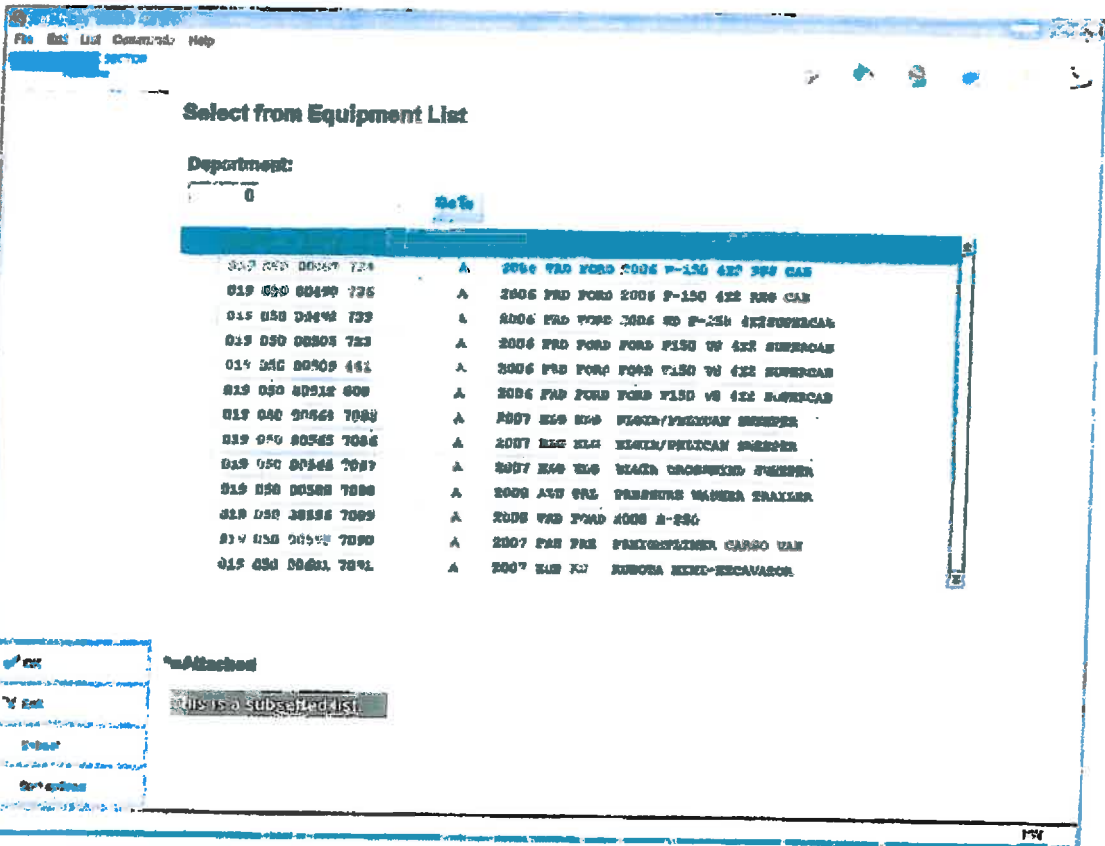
File Edit List Commands Help

Select from Equipment List

Department:

0

Go To

| | | |
|---|---|---|
| 019 050 00487 724 | A | 2006 FRD FORD 2006 F-150 4X2 REG CAB |
| 019 050 00490 726 | A | 2006 FRD FORD 2006 F-150 4X2 REG CAB |
| 019 050 00492 729 | A | 2006 FRD FORD 2006 SD F-250 4X2SUPERCAB |
| 019 050 00505 723 | A | 2006 FRD FORD FORD F150 V8 4X2 SUPERCAB |
| 019 050 00509 461 | A | 2006 FRD FORD FORD F150 V8 4X2 SUPERCAB |
| 019 050 00512 608 | A | 2006 FRD FORD FORD F150 V8 4X2 SUPERCAB |
| 019 050 00561 7083 | A | 2007 ELG ELG PELICAN/PELICAN SWEEPER |
| 019 050 00565 7086 | A | 2007 ELG ELG ELGIN/PELICAN SWEEPER |
| 019 050 00566 7087 | A | 2007 ELG ELG ELGIN CROSSWIND SWEEPER |
| 019 050 00588 7088 | A | 2008 ATU SRL PRESSURE WASHER TRAILER |
| 019 050 00595 7089 | A | 2008 FRD FORD 2008 E-250 |
| 019 050 00598 7090 | A | 2007 FRE FRE FREIGHTLINER CARGO VAN |
| 019 050 00601 7091 | A | 2007 KUB KU KUBOTA MINI-EXCAVATOR |

OK

Exit

Select

Sort options

*Attached

This is a subsetted list.

INS